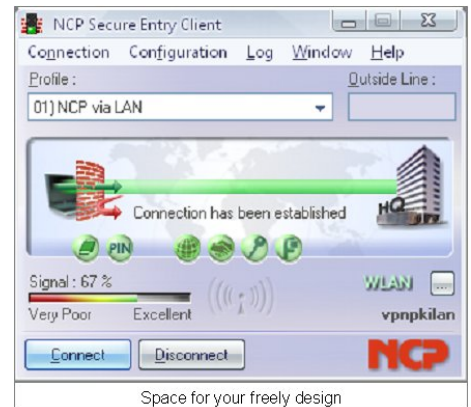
NCP Secure Entry Client

Connection Configuration Log Window Help

Profile :

Outside Line :

01) NCP via LAN

Connection has been established

HQ

PIN

Signal : 67 %

WLAN

...

Very Poor Excellent

vpnpkilan

Connect

Disconnect

NCP

Space for your freely design